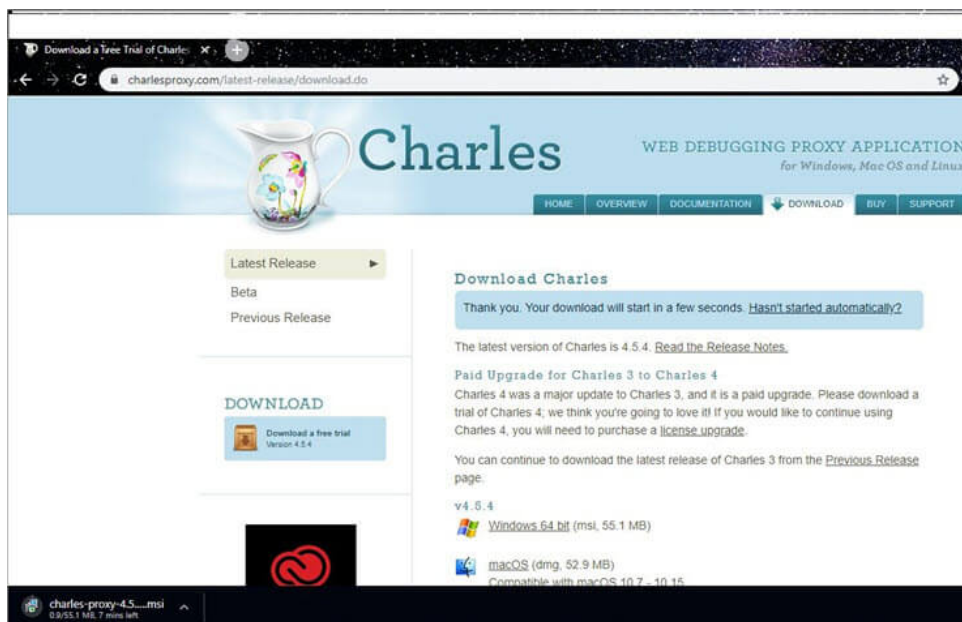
Download a Free Trial of Charles ×

charlesproxy.com/latest-release/download.do

Charles

WEB DEBUGGING PROXY APPLICATION
for Windows, Mac OS and Linux

HOME OVERVIEW DOCUMENTATION DOWNLOAD BUY SUPPORT

Latest Release
Beta
Previous Release

DOWNLOAD

Download a free trial
Version 4.5.4

Download Charles

Thank you. Your download will start in a few seconds. Hasn't started automatically?

The latest version of Charles is 4.5.4. Read the Release Notes.

Paid Upgrade for Charles 3 to Charles 4

Charles 4 was a major update to Charles 3, and it is a paid upgrade. Please download a trial of Charles 4; we think you're going to love it! If you would like to continue using Charles 4, you will need to purchase a license upgrade.

You can continue to download the latest release of Charles 3 from the Previous Release page.

v4.5.4

Windows 64 bit (msi, 55.1 MB)

macOS (dmg, 52.9 MB)
Compatible with macOS 10.7 - 10.15

charles-proxy-4.5....msi
0.9/55.1 MB, 7 mins left